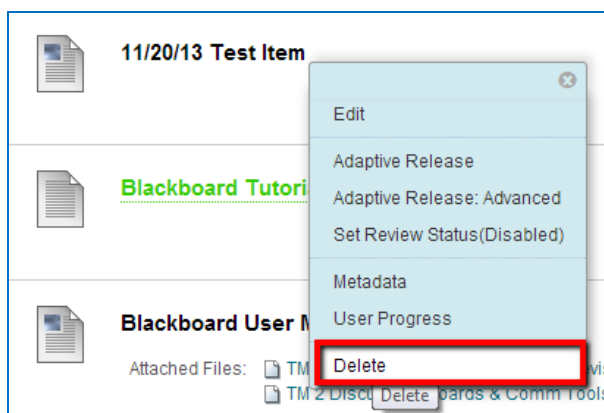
11/20/13 Test Item

Blackboard Tutori

Blackboard User M

Attached Files: TM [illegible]vis
TM 2 Disc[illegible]oards & Comm Tools

Edit

Adaptive Release

Adaptive Release: Advanced

Set Review Status(Disabled)

Metadata

User Progress

Delete

Delete